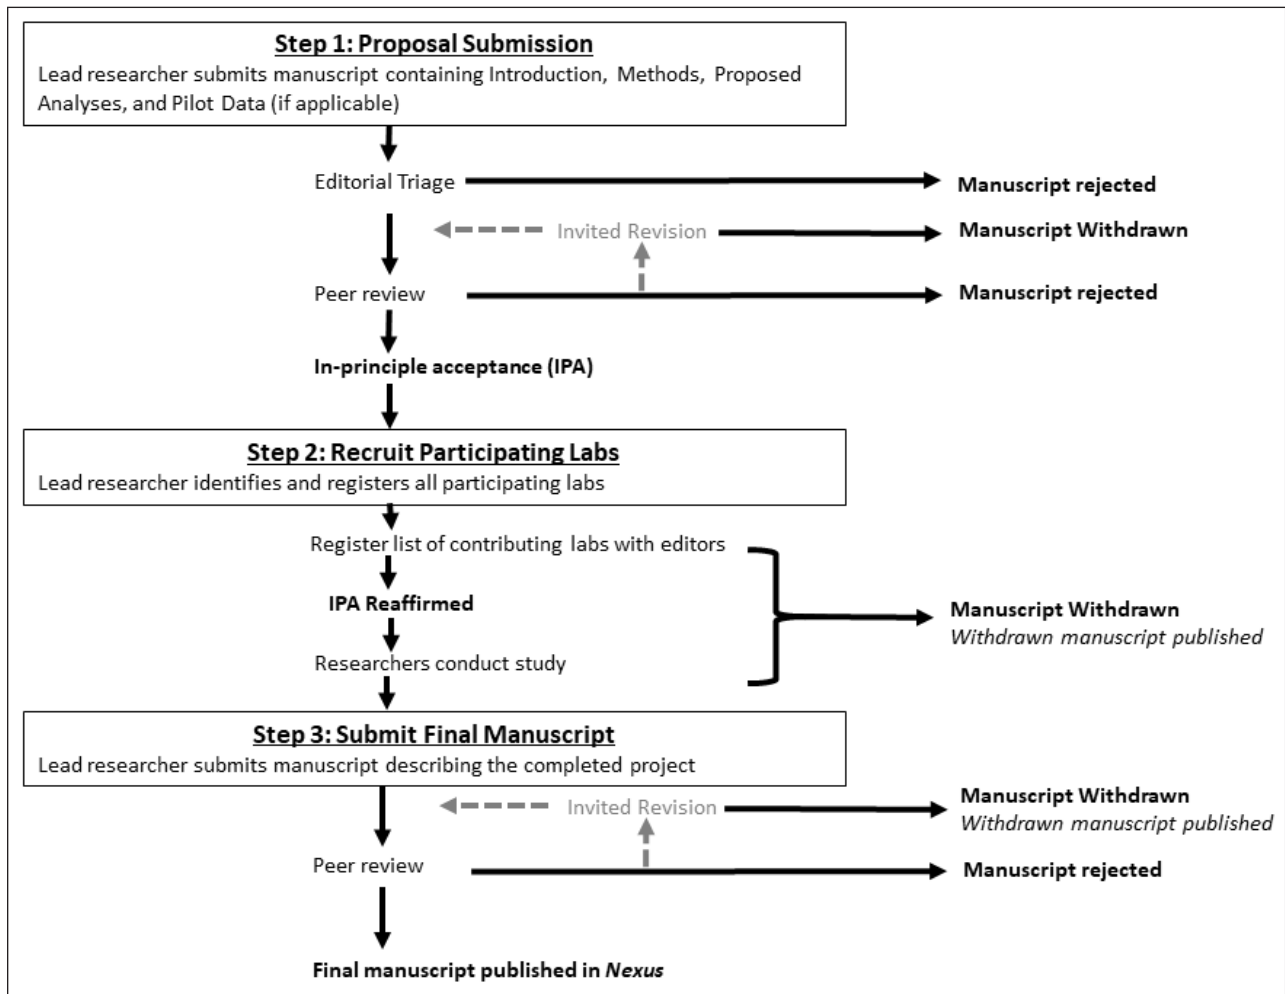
Step 1: Proposal Submission
Lead researcher submits manuscript containing Introduction, Methods, Proposed Analyses, and Pilot Data (if applicable)

Editorial Triage

Manuscript rejected

Invited Revision

Manuscript Withdrawn

Peer review

Manuscript rejected

In-principle acceptance (IPA)

Step 2: Recruit Participating Labs
Lead researcher identifies and registers all participating labs

Register list of contributing labs with editors

IPA Reaffirmed

Researchers conduct study

Manuscript Withdrawn
Withdrawn manuscript published

Step 3: Submit Final Manuscript
Lead researcher submits manuscript describing the completed project

Invited Revision

Manuscript Withdrawn
Withdrawn manuscript published

Peer review

Manuscript rejected

Final manuscript published in Nexus